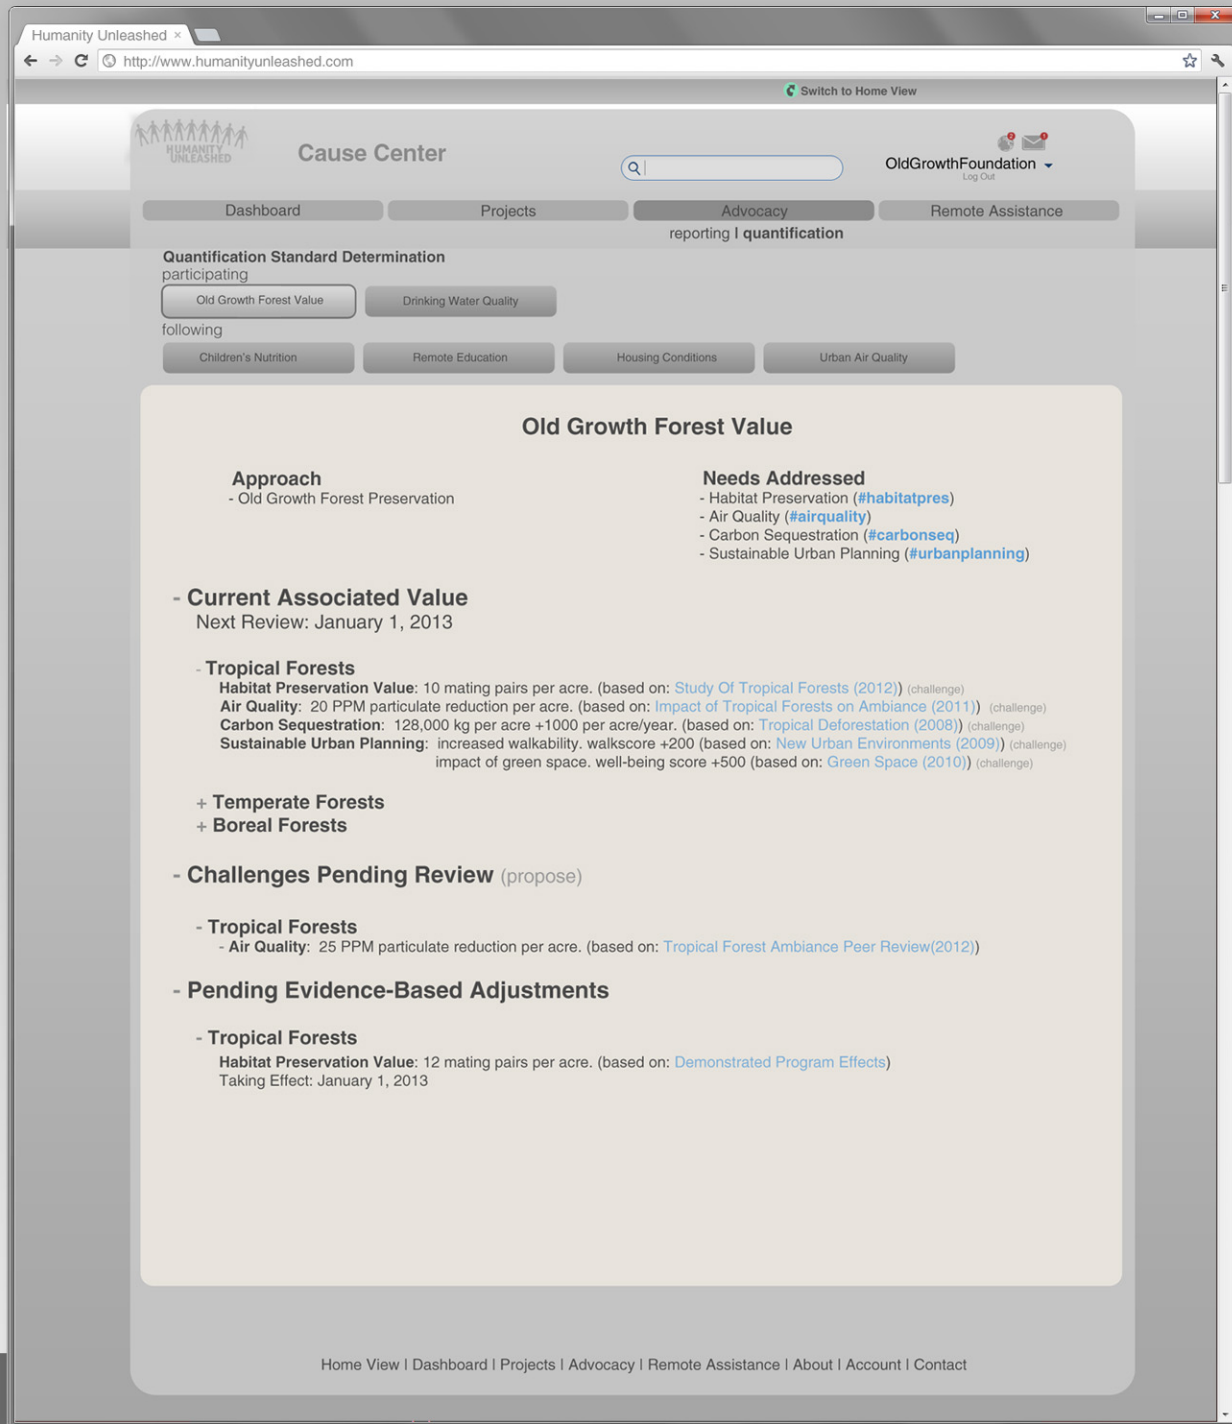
Humanity Unleashed ×

http://www.humanityunleashed.com

Switch to Home View

HUMANITY UNLEASHED

Cause Center

OldGrowthFoundation
Log Out

Dashboard | Projects | Advocacy | Remote Assistance

reporting | quantification

Quantification Standard Determination
participating

Old Growth Forest Value | Drinking Water Quality

following

Children's Nutrition | Remote Education | Housing Conditions | Urban Air Quality

Old Growth Forest Value

Approach
- Old Growth Forest Preservation

Needs Addressed
- Habitat Preservation (#habitatpres)
- Air Quality (#airquality)
- Carbon Sequestration (#carbonseq)
- Sustainable Urban Planning (#urbanplanning)

- Current Associated Value
Next Review: January 1, 2013

- Tropical Forests
Habitat Preservation Value: 10 mating pairs per acre. (based on: Study Of Tropical Forests (2012)) (challenge)
Air Quality: 20 PPM particulate reduction per acre. (based on: Impact of Tropical Forests on Ambiance (2011)) (challenge)
Carbon Sequestration: 128,000 kg per acre +1000 per acre/year. (based on: Tropical Deforestation (2008)) (challenge)
Sustainable Urban Planning: increased walkability. walkscore +200 (based on: New Urban Environments (2009)) (challenge)
impact of green space. well-being score +500 (based on: Green Space (2010)) (challenge)

+ Temperate Forests
+ Boreal Forests

- Challenges Pending Review (propose)

- Tropical Forests
- Air Quality: 25 PPM particulate reduction per acre. (based on: Tropical Forest Ambiance Peer Review(2012))

- Pending Evidence-Based Adjustments

- Tropical Forests
Habitat Preservation Value: 12 mating pairs per acre. (based on: Demonstrated Program Effects)
Taking Effect: January 1, 2013

Home View | Dashboard | Projects | Advocacy | Remote Assistance | About | Account | Contact